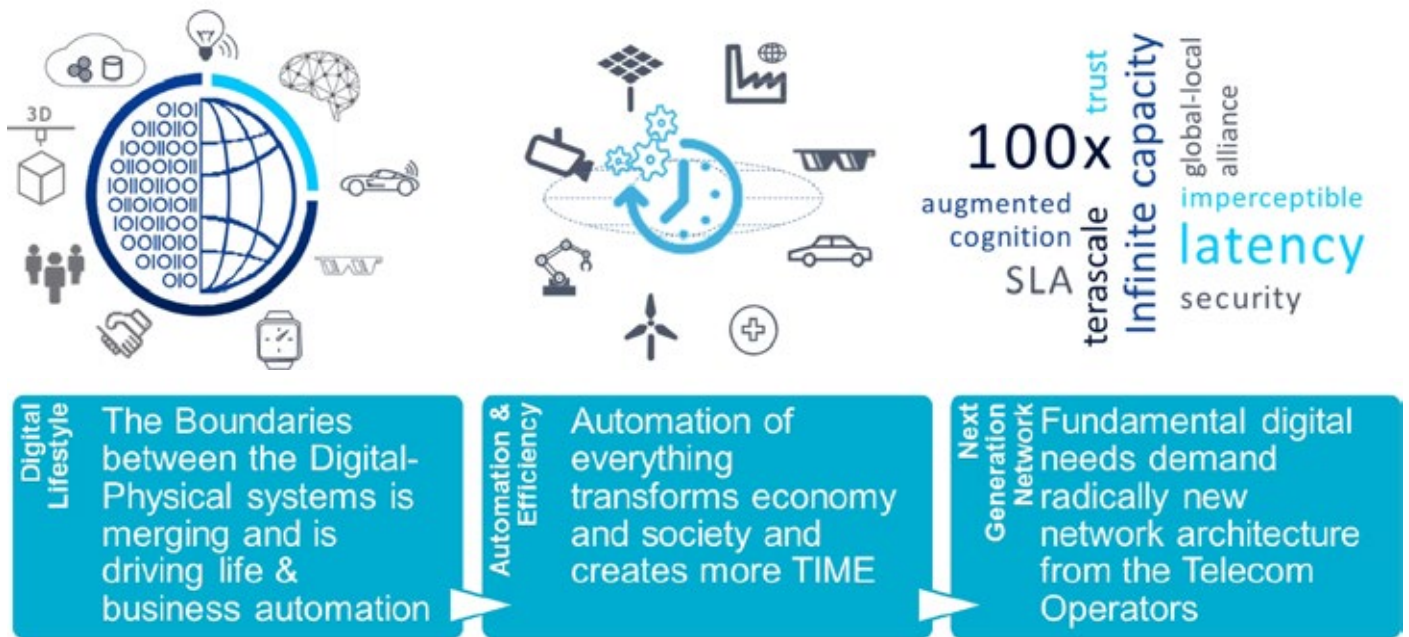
3D

0101
0110110
1001100
01100101
10110100
01100101
10101100
0011010
010110
010

trust
100x
Infinite capacity
global-local alliance
augmented cognition
terascale
imperceptible
latency
SLA
security

Digital Lifestyle
The Boundaries between the Digital-Physical systems is merging and is driving life & business automation

Automation & Efficiency
Automation of everything transforms economy and society and creates more TIME

Next Generation Network
Fundamental digital needs demand radically new network architecture from the Telecom Operators